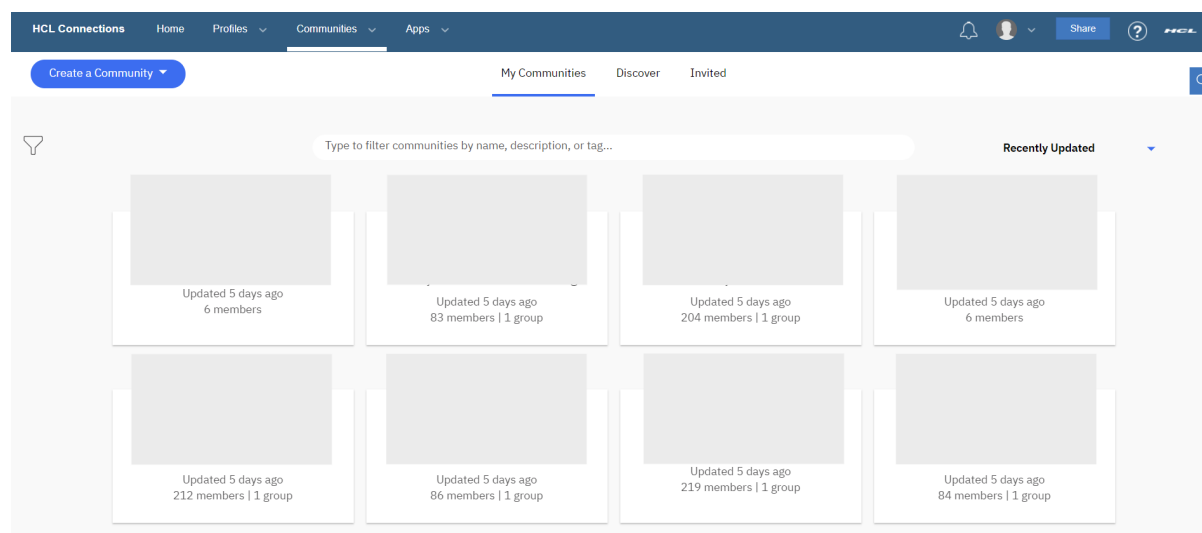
HCL Connections Home Profiles Communities Apps

Share ? HCL

Create a Community

My Communities Discover Invited

Type to filter communities by name, description, or tag...

Recently Updated

Updated 5 days ago
6 members

Updated 5 days ago
83 members | 1 group

Updated 5 days ago
204 members | 1 group

Updated 5 days ago
6 members

Updated 5 days ago
212 members | 1 group

Updated 5 days ago
86 members | 1 group

Updated 5 days ago
219 members | 1 group

Updated 5 days ago
84 members | 1 group